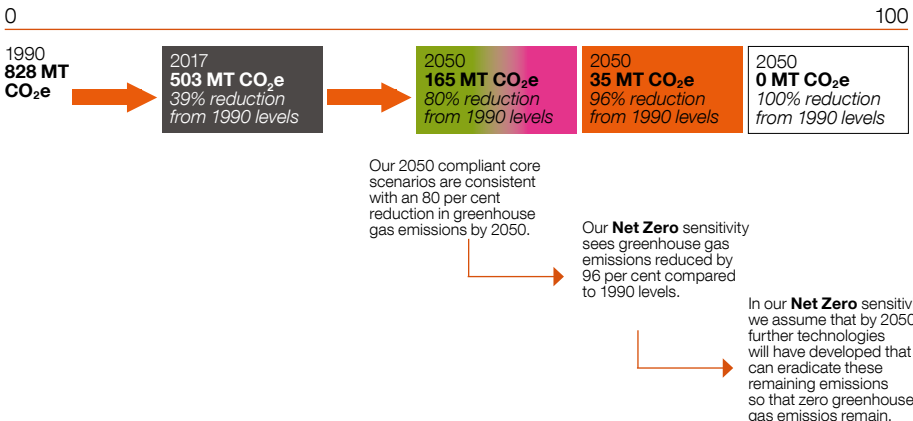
0

100

1990
**828 MT $CO_2$e**

2017
**503 MT $CO_2$e**
*39% reduction from 1990 levels*

2050
**165 MT $CO_2$e**
*80% reduction from 1990 levels*

2050
**35 MT $CO_2$e**
*96% reduction from 1990 levels*

2050
**0 MT $CO_2$e**
*100% reduction from 1990 levels*

Our 2050 compliant core scenarios are consistent with an 80 per cent reduction in greenhouse gas emissions by 2050.

Our **Net Zero** sensitivity sees greenhouse gas emissions reduced by 96 per cent compared to 1990 levels.

In our **Net Zero** sensitiv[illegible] we assume that by 205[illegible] further technologies will have developed that can eradicate these remaining emissions so that zero greenhouse gas emissios remain.